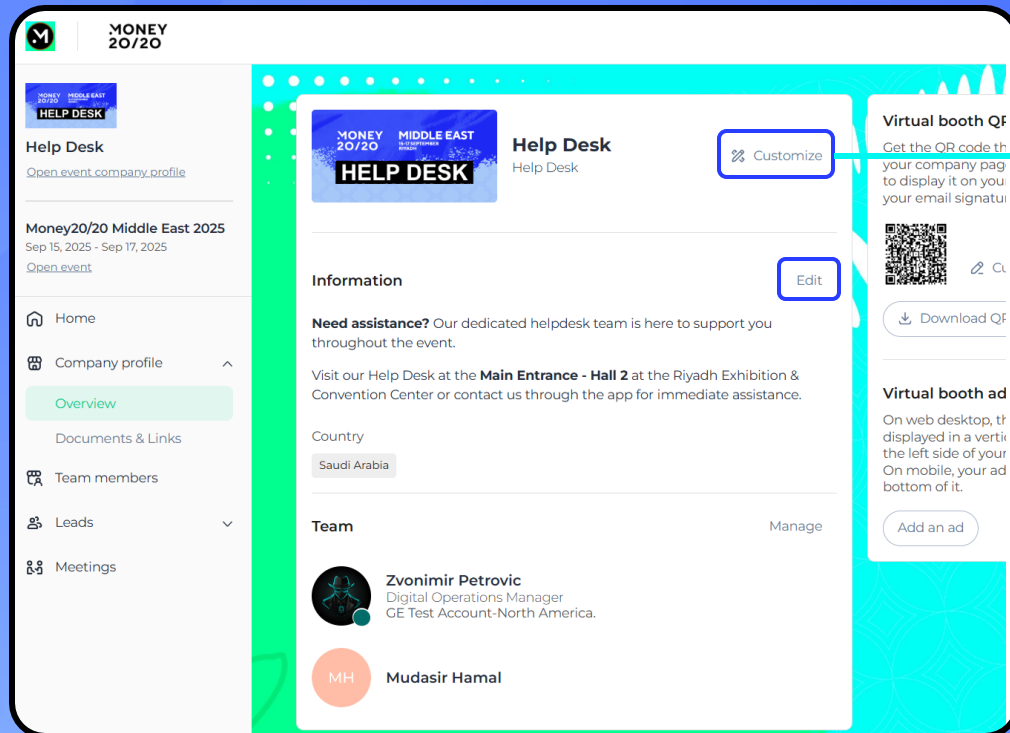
MONEY 20/20

MONEY 20/20 MIDDLE EAST HELP DESK

Help Desk

Open event company profile

Money20/20 Middle East 2025

Sep 15, 2025 - Sep 17, 2025

Open event

Home

Company profile

Overview

Documents & Links

Team members

Leads

Meetings

MONEY 20/20 MIDDLE EAST 15-17 SEPTEMBER RIYADH HELP DESK

Help Desk

Help Desk

Customize

Information

Edit

**Need assistance?** Our dedicated helpdesk team is here to support you throughout the event.

Visit our Help Desk at the **Main Entrance - Hall 2** at the Riyadh Exhibition & Convention Center or contact us through the app for immediate assistance.

Country

Saudi Arabia

Team

Manage

Zvonimir Petrovic
Digital Operations Manager
GE Test Account-North America.

MH

Mudasir Hamal

Virtual booth Q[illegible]

Get the QR code th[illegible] your company pag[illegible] to display it on your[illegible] your email signatur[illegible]

Cu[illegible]

Download Q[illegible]

Virtual booth ad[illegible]

On web desktop, th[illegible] displayed in a verti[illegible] the left side of your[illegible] On mobile, your ad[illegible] bottom of it.

Add an ad